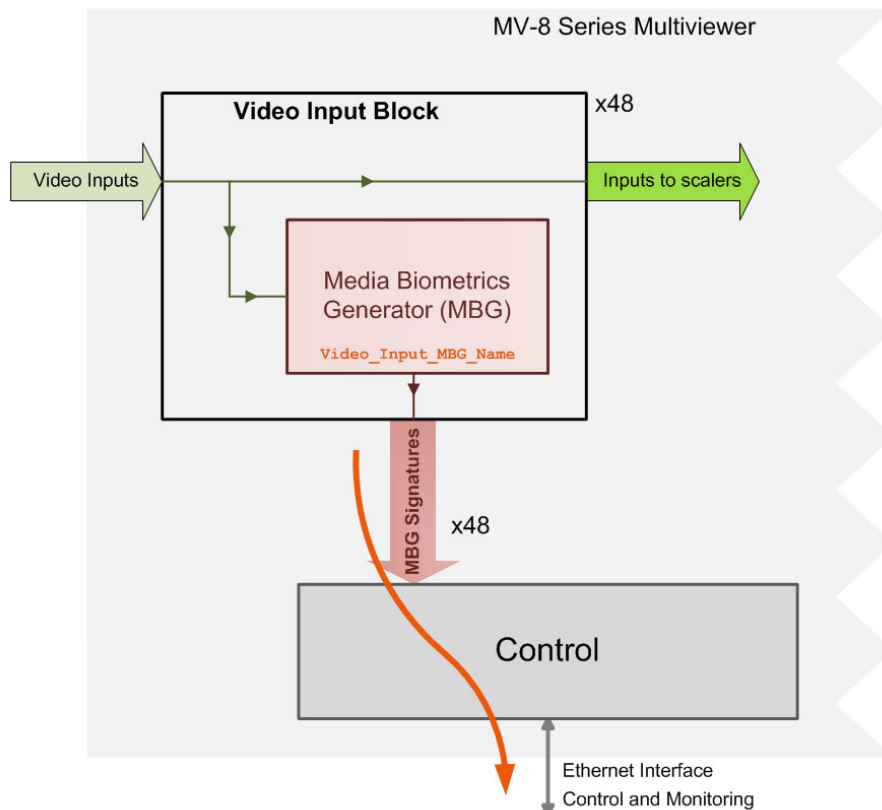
MV-8 Series Multiviewer

Video Input Block

x48

Video Inputs

Inputs to scalers

Media Biometrics Generator (MBG)

Video_Input_MBG_Name

MBG Signatures

x48

Control

Ethernet Interface
Control and Monitoring